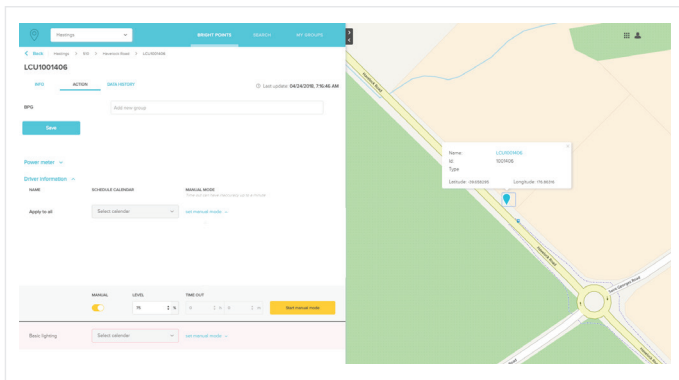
Hastings

BRIGHT POINTS SEARCH MY GROUPS

< Back Hastings > B51 > Havelock Road > LCU1001406

LCU1001406

INFO ACTION DATA HISTORY

Last update: 04/24/2016, 7:16:46 AM

BPG

Add new group

Save

Power meter

Driver information

NAME SCHEDULE CALENDAR MANUAL MODE

Apply to all Select calendar set manual mode

MANUAL LEVEL TIME OUT

75 %

Start manual mode

Basic lighting Select calendar set manual mode

Name LCU1001406
Id 1001406
Type

Latitude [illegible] Longitude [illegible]